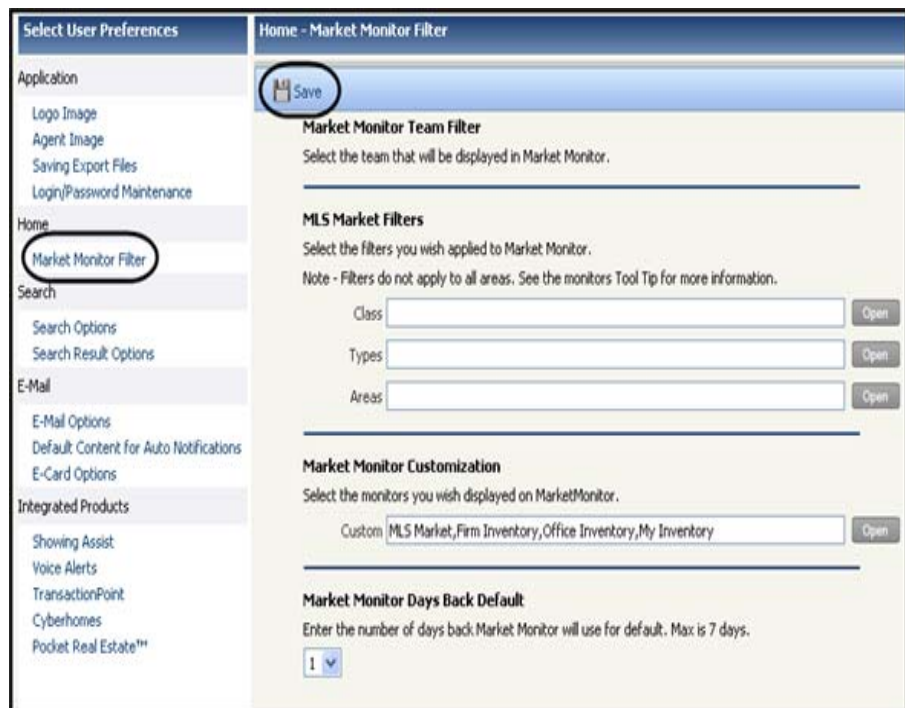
Select User Preferences

Application

Logo Image
Agent Image
Saving Export Files
Login/Password Maintenance

Home

Market Monitor Filter

Search

Search Options
Search Result Options

E-Mail

E-Mail Options
Default Content for Auto Notifications
E-Card Options

Integrated Products

Showing Assist
Voice Alerts
TransactionPoint
Cyberhomes
Pocket Real Estate™

Home - Market Monitor Filter

Save

Market Monitor Team Filter

Select the team that will be displayed in Market Monitor.

MLS Market Filters

Select the filters you wish applied to Market Monitor.

Note - Filters do not apply to all areas. See the monitors Tool Tip for more information.

Class Open

Types Open

Areas Open

Market Monitor Customization

Select the monitors you wish displayed on MarketMonitor.

Custom MLS Market,Firm Inventory,Office Inventory,My Inventory Open

Market Monitor Days Back Default

Enter the number of days back Market Monitor will use for default. Max is 7 days.

1